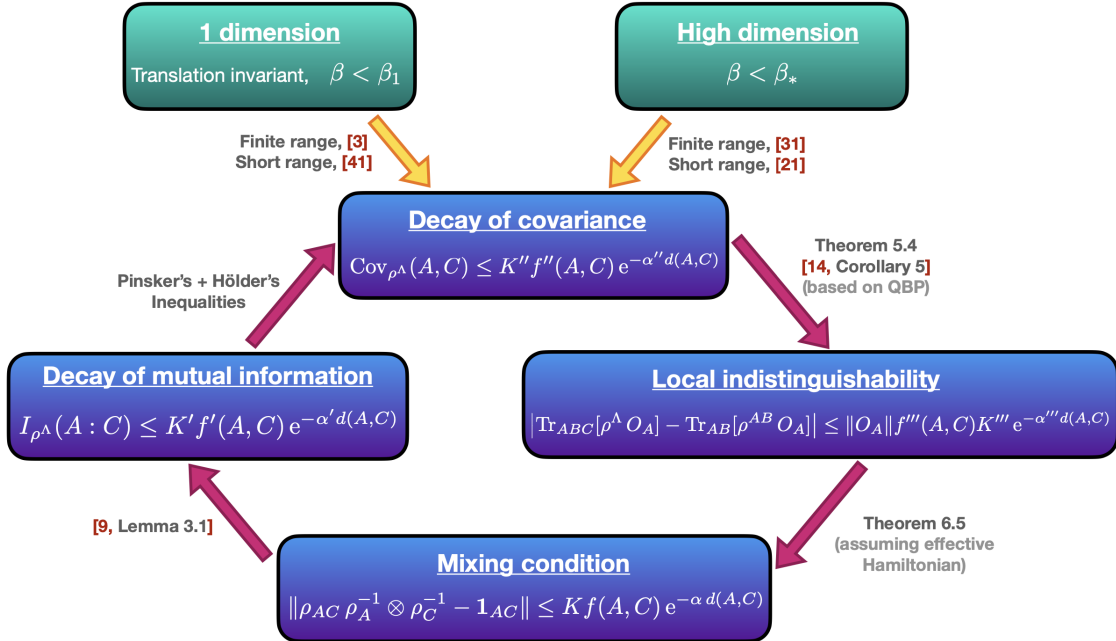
1 dimension

Translation invariant, $\beta < \beta_1$

High dimension

$\beta < \beta_*$

Finite range, [3]
Short range, [41]

Finite range, [31]
Short range, [21]

Decay of covariance

$\mathrm{Cov}_{\rho^\Lambda}(A,C) \leq K'' f''(A,C)\, \mathrm{e}^{-\alpha'' d(A,C)}$

Pinsker's + Hölder's Inequalities

Theorem 5.4
[14, Corollary 5]
(based on QBP)

Decay of mutual information

$I_{\rho^\Lambda}(A:C) \leq K' f'(A,C)\, \mathrm{e}^{-\alpha' d(A,C)}$

Local indistinguishability

$\left|\mathrm{Tr}_{ABC}[\rho^\Lambda O_A] - \mathrm{Tr}_{AB}[\rho^{AB} O_A]\right| \leq \|O_A\| f'''(A,C) K''' \mathrm{e}^{-\alpha''' d(A,C)}$

[9, Lemma 3.1]

Theorem 6.5
(assuming effective Hamiltonian)

Mixing condition

$\|\rho_{AC}\, \rho_A^{-1} \otimes \rho_C^{-1} - \mathbf{1}_{AC}\| \leq K f(A,C)\, \mathrm{e}^{-\alpha\, d(A,C)}$